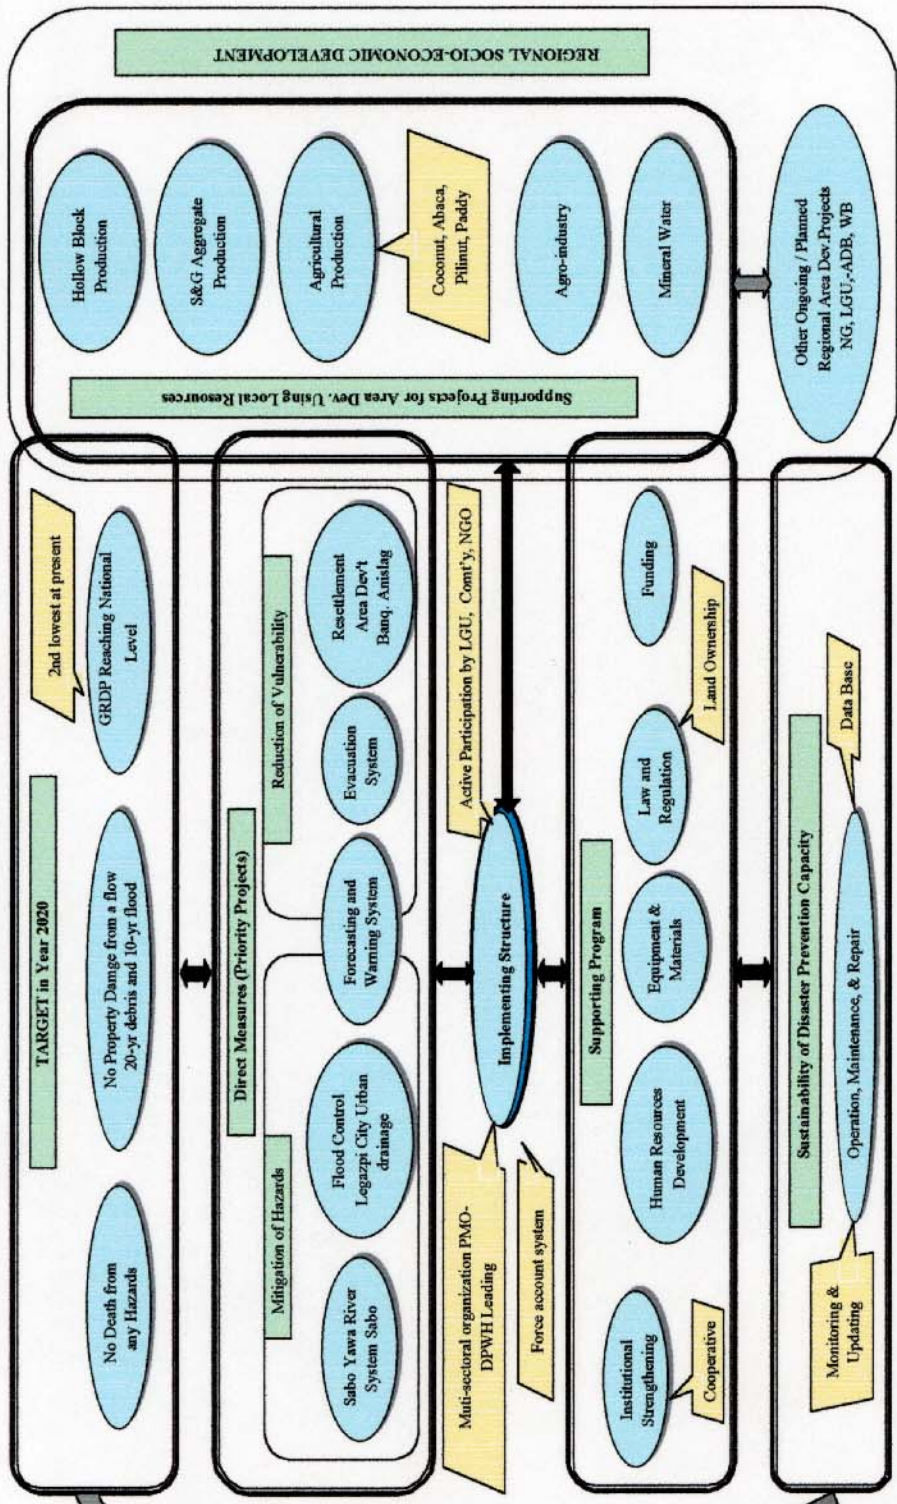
TARGET in Year 2020

No Death from any Hazards

No Property Damge from a flow 20-yr debris and 10-yr flood

GRDP Reaching National Level

2nd lowest at present

Direct Measures (Priority Projects)

Mitigation of Hazards

Sabo Yawa River System Sabo

Flood Control Legazpi City Urban drainage

Forecasting and Warning System

Reduction of Vulnerability

Evacuation System

Resettlement Area Dev't Banq. Anislag

Muti-sectoral organization PMO-DPWH Leading

Force account system

Implementing Structure

Active Participation by LGU, Com'ty, NGO

Supporting Program

Institutional Strengthening

Cooperative

Human Resources Development

Equipment & Materials

Law and Regulation

Land Ownership

Funding

Sustainability of Disaster Prevention Capacity

Monitoring & Updating

Operation, Maintenance, & Repair

Data Base

REGIONAL SOCIO-ECONOMIC DEVELOPMENT

Supporting Projects for Area Dev. Using Local Resources

Hollow Block Production

S&G Aggregate Production

Agricultural Production

Coconut, Abaca, Plinut, Paddy

Agro-industry

Mineral Water

Other Ongoing / Planned Regional Area Dev.Projects NG, LGU,-ADB, WB